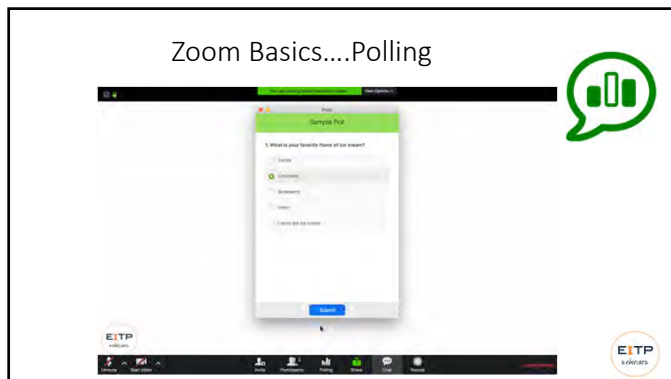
Zoom Basics….Polling

Polls

Sample Poll

1. What is your favorite flavor of ice cream?

Vanilla

Chocolate

Strawberry

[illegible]

I don't like ice cream

Submit

EITP webinars

Unmute Start Video Invite Participants Polling Share Chat Record

EITP webinars